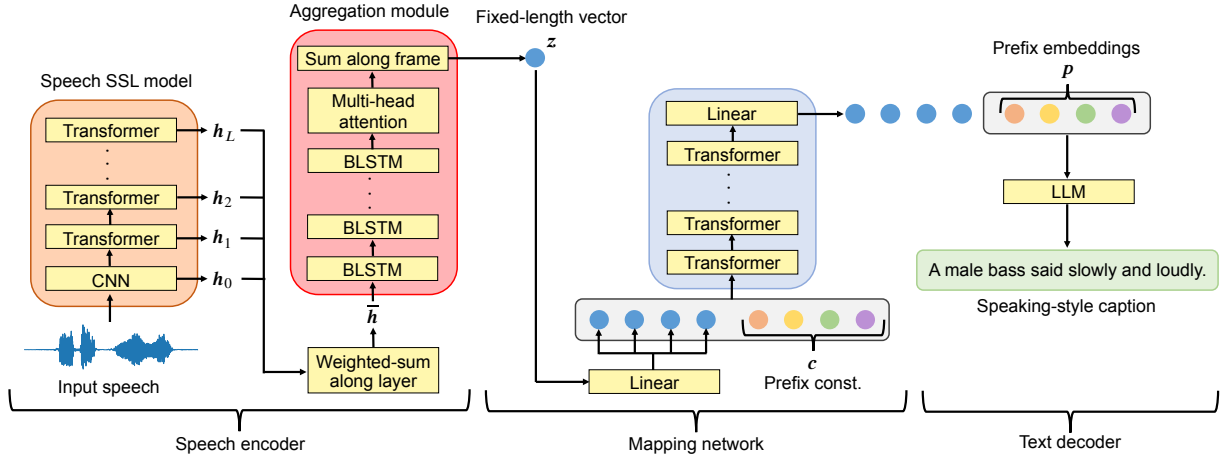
Speech SSL model

Transformer

Transformer

Transformer

CNN

$h_L$

$h_2$

$h_1$

$h_0$

Input speech

Aggregation module

Sum along frame

Multi-head attention

BLSTM

BLSTM

BLSTM

$\bar{h}$

Weighted-sum along layer

Fixed-length vector

$z$

Linear

Transformer

Transformer

Transformer

Linear

$c$

Prefix const.

Prefix embeddings

$p$

LLM

A male bass said slowly and loudly.

Speaking-style caption

Speech encoder

Mapping network

Text decoder